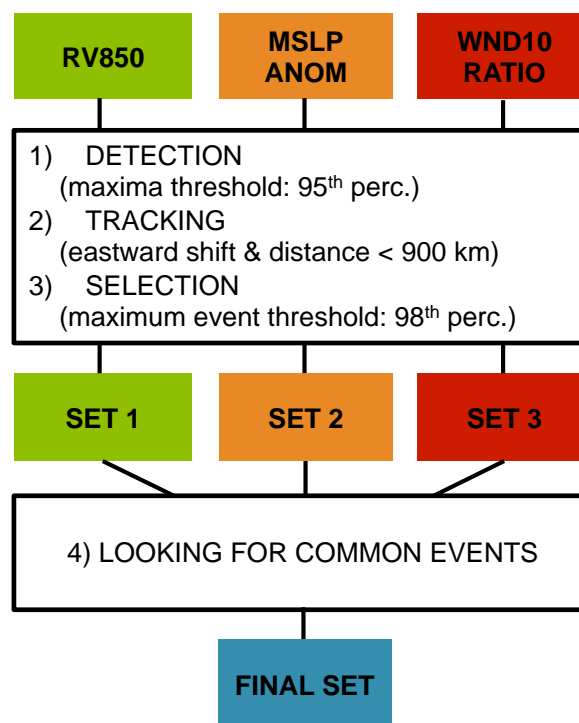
RV850

MSLP ANOM

WND10 RATIO

1) DETECTION
(maxima threshold: 95$^{th}$ perc.)
2) TRACKING
(eastward shift & distance < 900 km)
3) SELECTION
(maximum event threshold: 98$^{th}$ perc.)

SET 1

SET 2

SET 3

4) LOOKING FOR COMMON EVENTS

FINAL SET